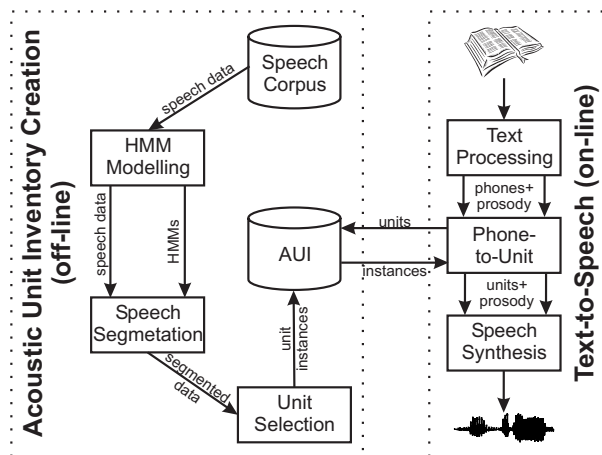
Acoustic Unit Inventory Creation (off-line)

Speech Corpus

speech data

HMM Modelling

speech data

HMMs

Speech Segmetation

segmented data

Unit Selection

unit instances

AUI

units

instances

Text-to-Speech (on-line)

Text Processing

phones+ prosody

Phone-to-Unit

units+ prosody

Speech Synthesis